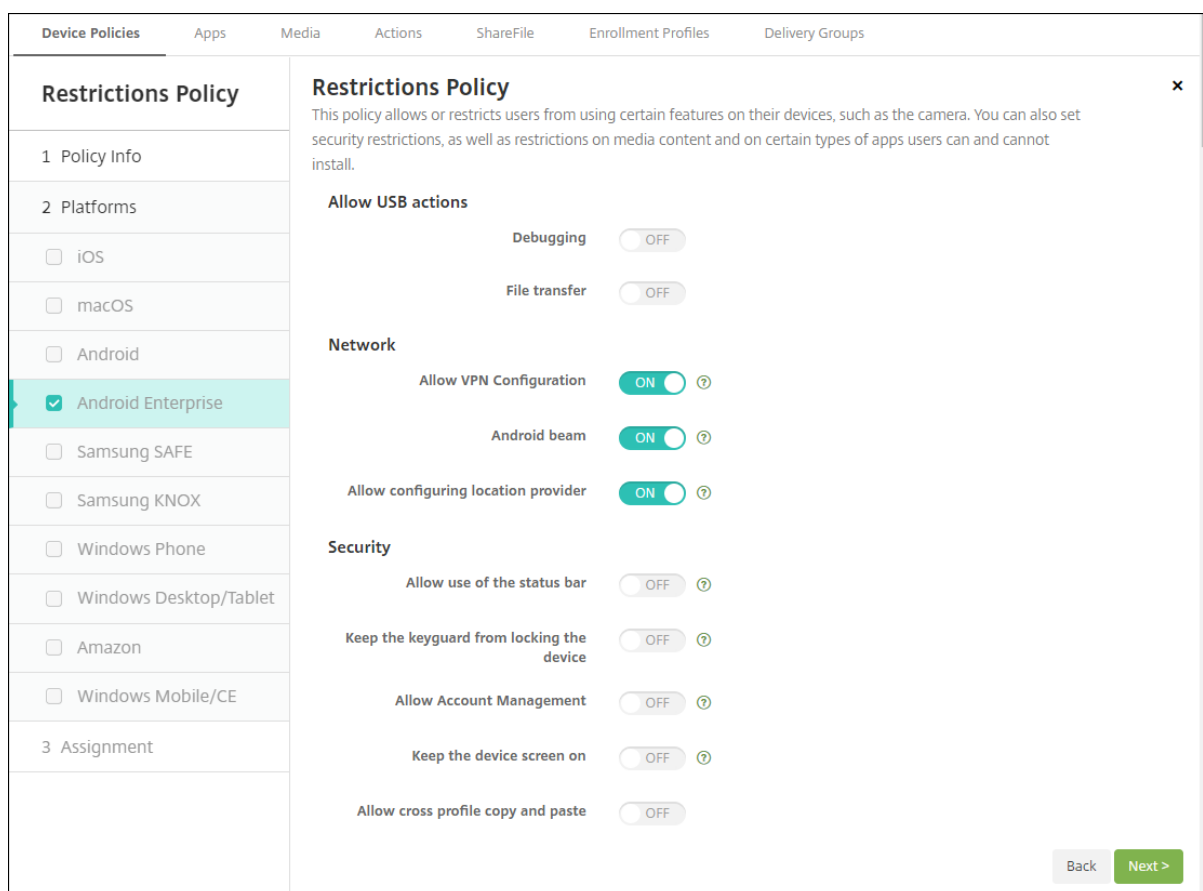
Device Policies Apps Media Actions ShareFile Enrollment Profiles Delivery Groups

Restrictions Policy

1 Policy Info

2 Platforms

iOS

macOS

Android

Android Enterprise

Samsung SAFE

Samsung KNOX

Windows Phone

Windows Desktop/Tablet

Amazon

Windows Mobile/CE

3 Assignment

Restrictions Policy

×

This policy allows or restricts users from using certain features on their devices, such as the camera. You can also set security restrictions, as well as restrictions on media content and on certain types of apps users can and cannot install.

Allow USB actions

Debugging OFF

File transfer OFF

Network

Allow VPN Configuration ON

Android beam ON

Allow configuring location provider ON

Security

Allow use of the status bar OFF

Keep the keyguard from locking the device OFF

Allow Account Management OFF

Keep the device screen on OFF

Allow cross profile copy and paste OFF

Back Next >